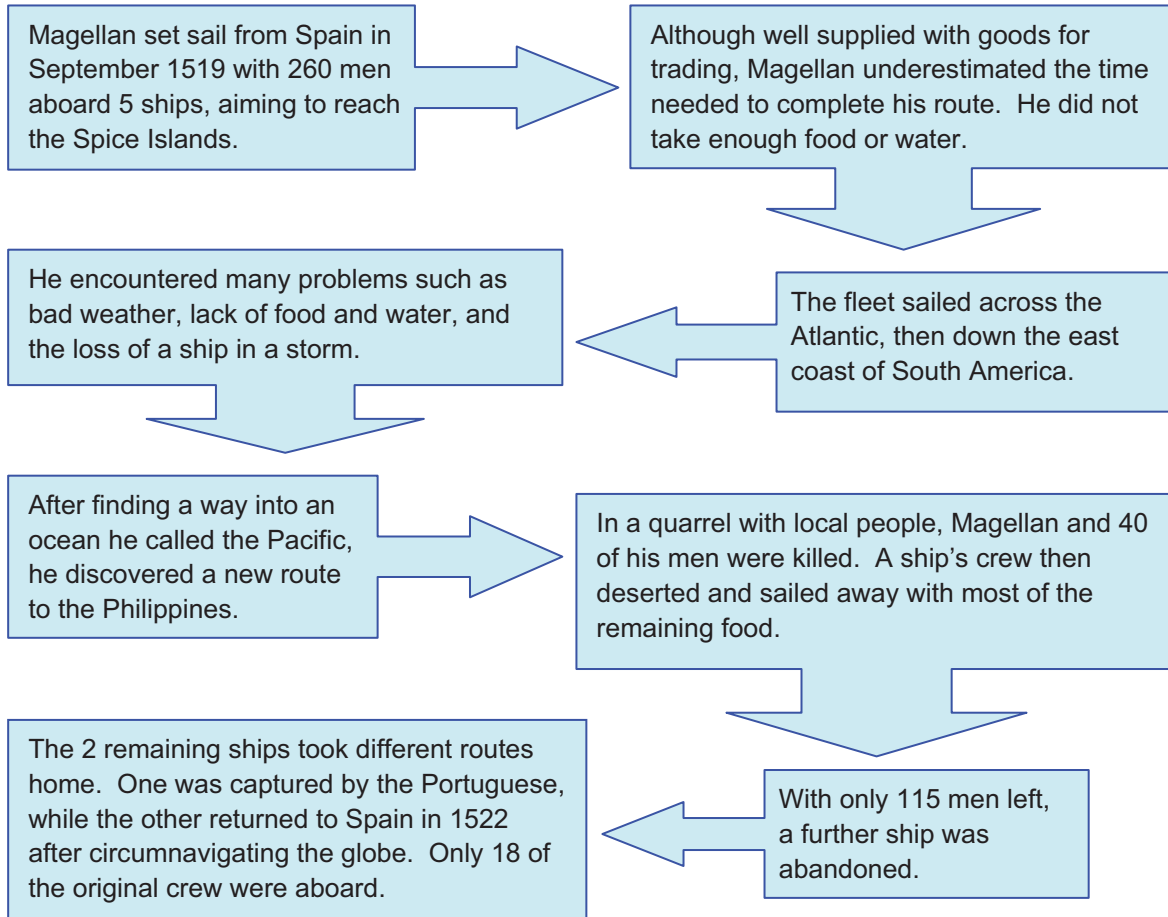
Magellan set sail from Spain in September 1519 with 260 men aboard 5 ships, aiming to reach the Spice Islands.

Although well supplied with goods for trading, Magellan underestimated the time needed to complete his route. He did not take enough food or water.

The fleet sailed across the Atlantic, then down the east coast of South America.

He encountered many problems such as bad weather, lack of food and water, and the loss of a ship in a storm.

After finding a way into an ocean he called the Pacific, he discovered a new route to the Philippines.

In a quarrel with local people, Magellan and 40 of his men were killed. A ship's crew then deserted and sailed away with most of the remaining food.

With only 115 men left, a further ship was abandoned.

The 2 remaining ships took different routes home. One was captured by the Portuguese, while the other returned to Spain in 1522 after circumnavigating the globe. Only 18 of the original crew were aboard.